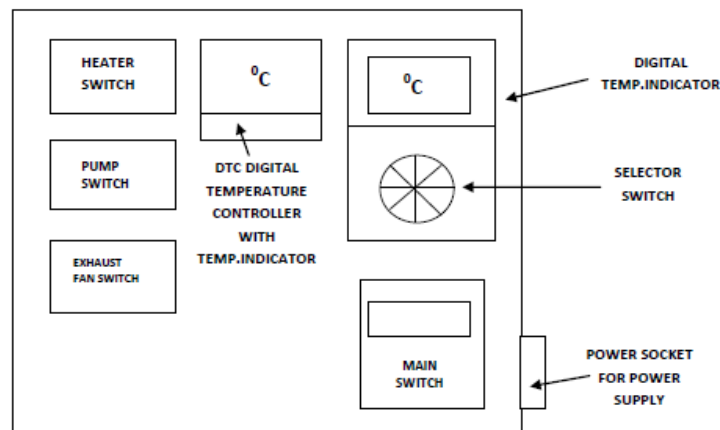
HEATER SWITCH

$^0C$

$^0C$

DIGITAL TEMP.INDICATOR

PUMP SWITCH

DTC DIGITAL TEMPERATURE CONTROLLER WITH TEMP.INDICATOR

SELECTOR SWITCH

EXHAUST FAN SWITCH

MAIN SWITCH

POWER SOCKET FOR POWER SUPPLY